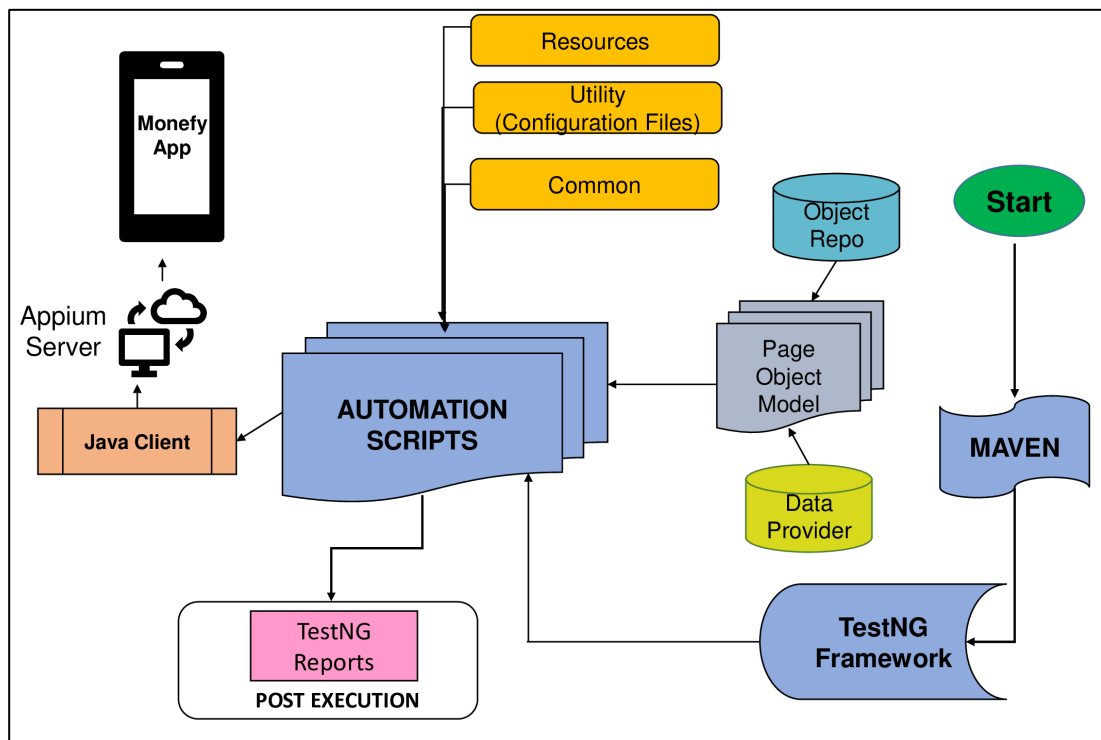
Monefy App

Resources

Utility (Configuration Files)

Common

Object Repo

Start

Appium Server

Page Object Model

AUTOMATION SCRIPTS

Java Client

MAVEN

Data Provider

TestNG Reports

POST EXECUTION

TestNG Framework